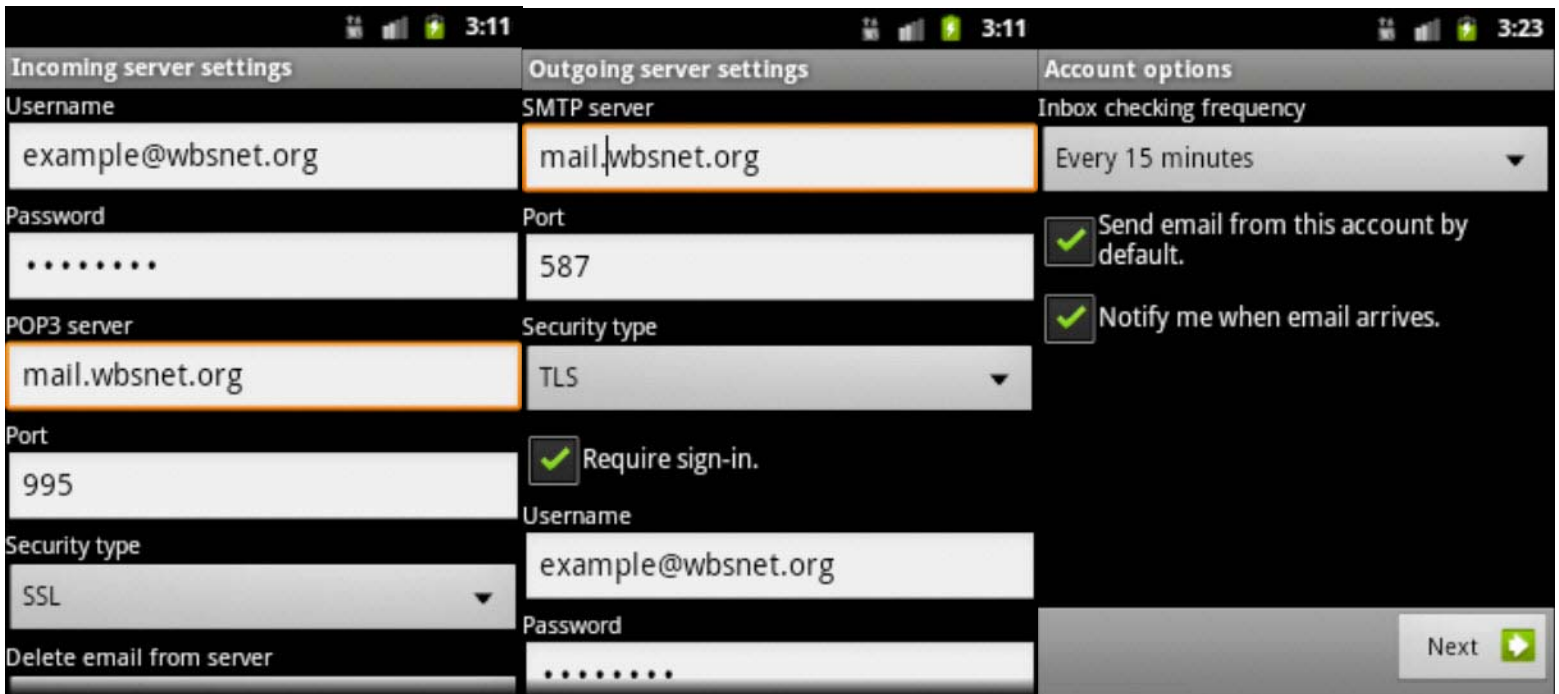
3:11

Incoming server settings

Username

example@wbsnet.org

Password

••••••••

POP3 server

mail.wbsnet.org

Port

995

Security type

SSL

Delete email from server

3:11

Outgoing server settings

SMTP server

mail.wbsnet.org

Port

587

Security type

TLS

Require sign-in.

Username

example@wbsnet.org

Password

••••••••

3:23

Account options

Inbox checking frequency

Every 15 minutes

Send email from this account by default.

Notify me when email arrives.

Next